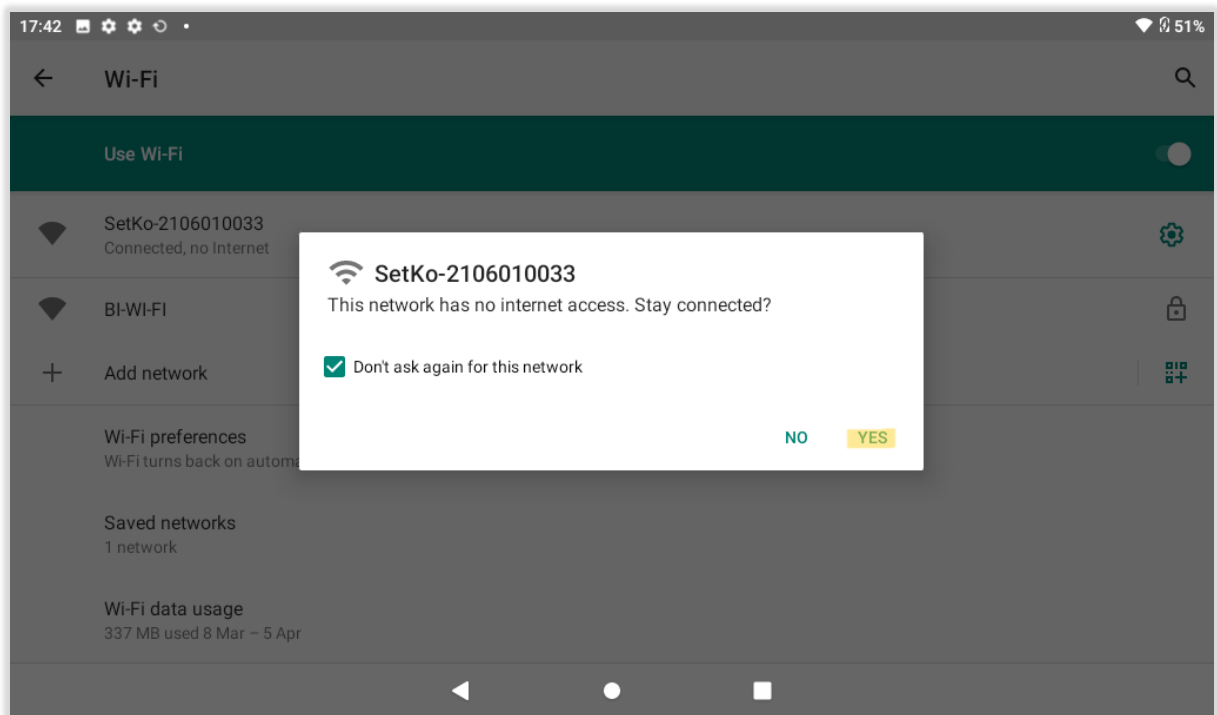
17:42 • 51%

Wi-Fi

Use Wi-Fi

SetKo-2106010033
Connected, no Internet

BI-WI-FI

Add network

Wi-Fi preferences
Wi-Fi turns back on automa

Saved networks
1 network

Wi-Fi data usage
337 MB used 8 Mar – 5 Apr

SetKo-2106010033
This network has no internet access. Stay connected?

Don't ask again for this network

NO YES